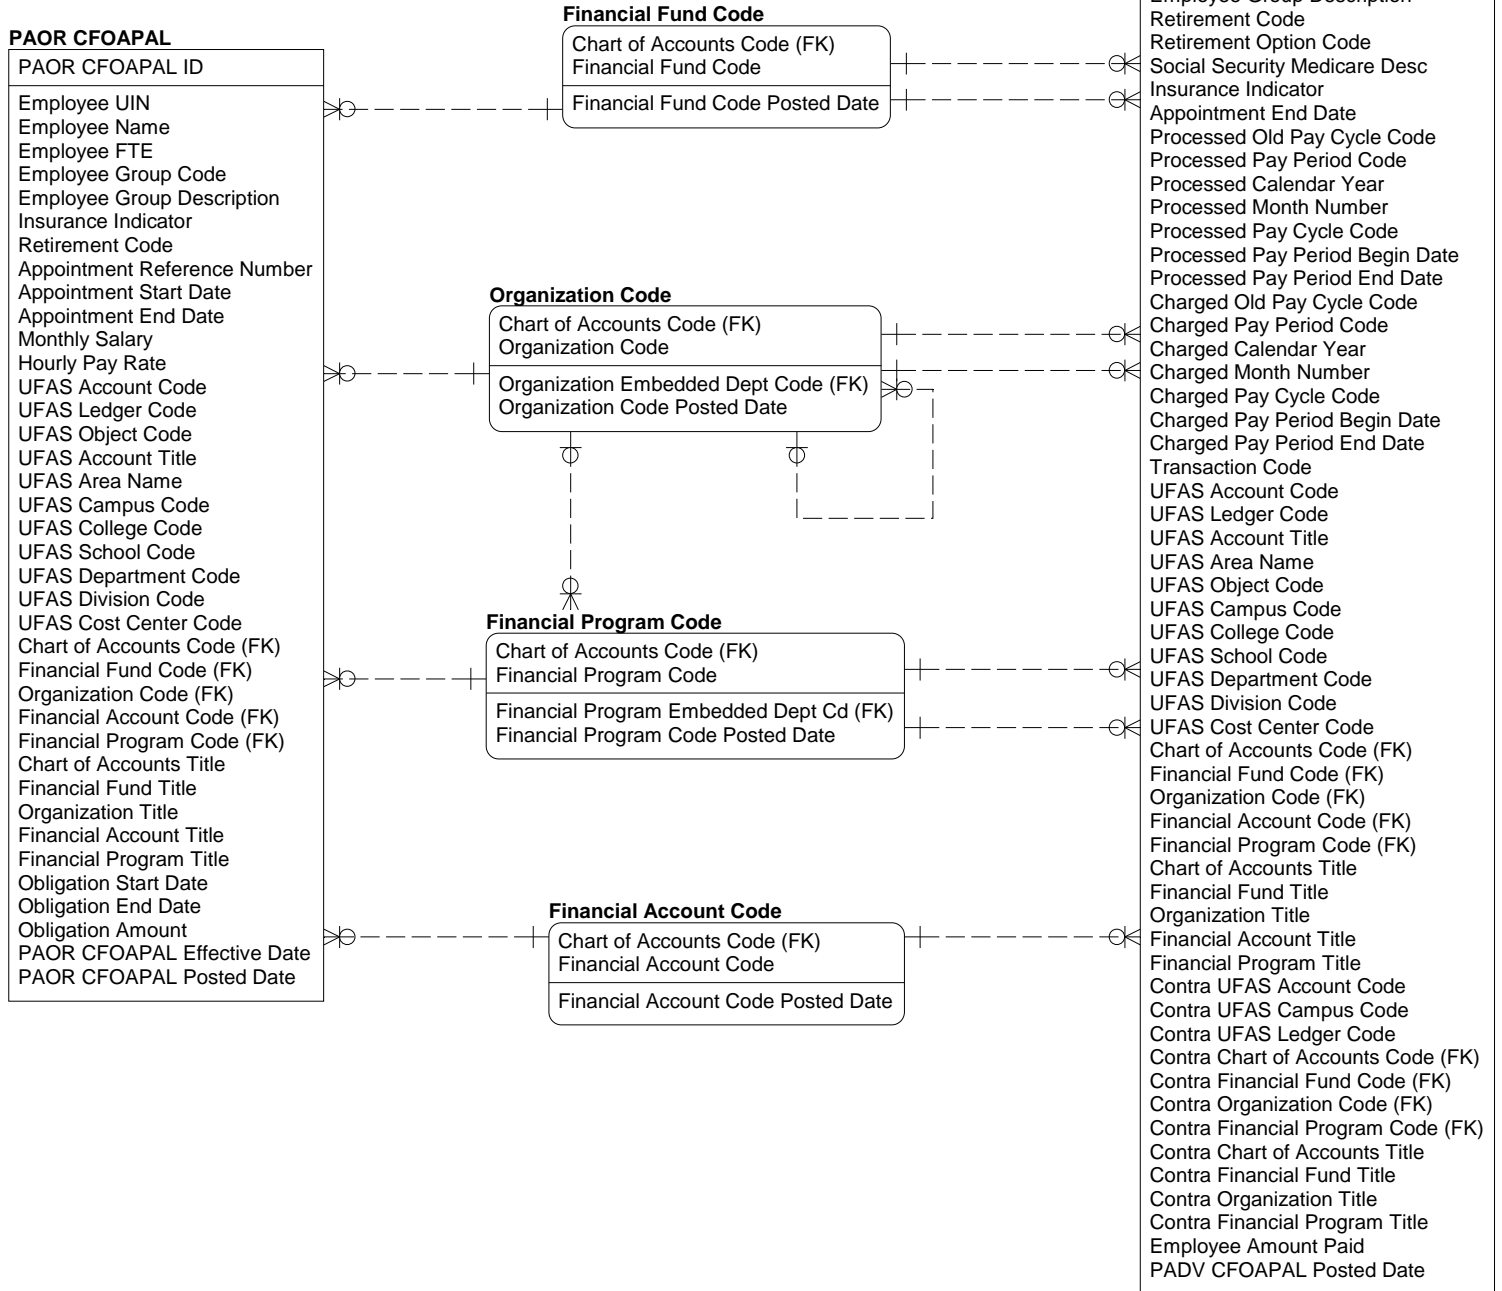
PAOR CFOAPAL

PAOR CFOAPAL ID

Employee UIN
Employee Name
Employee FTE
Employee Group Code
Employee Group Description
Insurance Indicator
Retirement Code
Appointment Reference Number
Appointment Start Date
Appointment End Date
Monthly Salary
Hourly Pay Rate
UFAS Account Code
UFAS Ledger Code
UFAS Object Code
UFAS Account Title
UFAS Area Name
UFAS Campus Code
UFAS College Code
UFAS School Code
UFAS Department Code
UFAS Division Code
UFAS Cost Center Code
Chart of Accounts Code (FK)
Financial Fund Code (FK)
Organization Code (FK)
Financial Account Code (FK)
Financial Program Code (FK)
Chart of Accounts Title
Financial Fund Title
Organization Title
Financial Account Title
Financial Program Title
Obligation Start Date
Obligation End Date
Obligation Amount
PAOR CFOAPAL Effective Date
PAOR CFOAPAL Posted Date

Financial Fund Code

Chart of Accounts Code (FK)
Financial Fund Code

Financial Fund Code Posted Date

Organization Code

Chart of Accounts Code (FK)
Organization Code

Organization Embedded Dept Code (FK)
Organization Code Posted Date

Financial Program Code

Chart of Accounts Code (FK)
Financial Program Code

Financial Program Embedded Dept Cd (FK)
Financial Program Code Posted Date

Financial Account Code

Chart of Accounts Code (FK)
Financial Account Code

Financial Account Code Posted Date

Employee Group Description
Retirement Code
Retirement Option Code
Social Security Medicare Desc
Insurance Indicator
Appointment End Date
Processed Old Pay Cycle Code
Processed Pay Period Code
Processed Calendar Year
Processed Month Number
Processed Pay Cycle Code
Processed Pay Period Begin Date
Processed Pay Period End Date
Charged Old Pay Cycle Code
Charged Pay Period Code
Charged Calendar Year
Charged Month Number
Charged Pay Cycle Code
Charged Pay Period Begin Date
Charged Pay Period End Date
Transaction Code
UFAS Account Code
UFAS Ledger Code
UFAS Account Title
UFAS Area Name
UFAS Object Code
UFAS Campus Code
UFAS College Code
UFAS School Code
UFAS Department Code
UFAS Division Code
UFAS Cost Center Code
Chart of Accounts Code (FK)
Financial Fund Code (FK)
Organization Code (FK)
Financial Account Code (FK)
Financial Program Code (FK)
Chart of Accounts Title
Financial Fund Title
Organization Title
Financial Account Title
Financial Program Title
Contra UFAS Account Code
Contra UFAS Campus Code
Contra UFAS Ledger Code
Contra Chart of Accounts Code (FK)
Contra Financial Fund Code (FK)
Contra Organization Code (FK)
Contra Financial Program Code (FK)
Contra Chart of Accounts Title
Contra Financial Fund Title
Contra Organization Title
Contra Financial Program Title
Employee Amount Paid
PADV CFOAPAL Posted Date